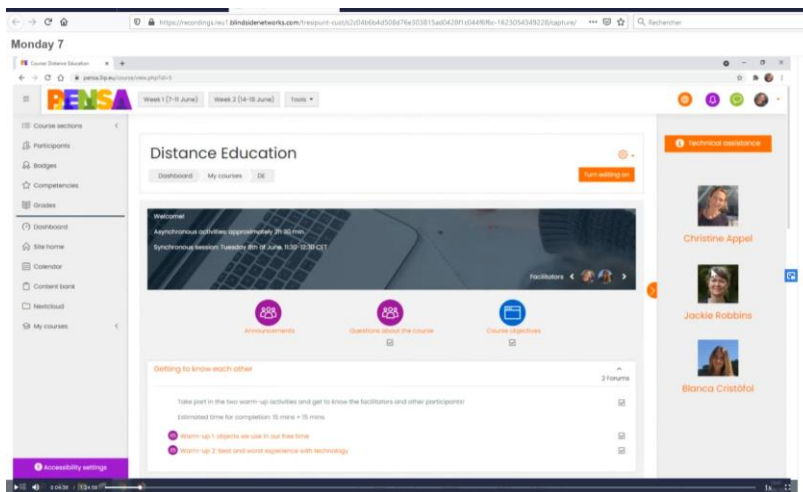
https://recordings.eu1.blindsidenetworks.com/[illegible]/capture/

Rechercher

Monday 7

Course: Distance Education

pensa.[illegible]/course/view.php?id=5

PENSA

Week 1 (7-11 June)

Week 2 (14-18 June)

Tools

Course sections

Participants

Badges

Competencies

Grades

Dashboard

Site home

Calendar

Content bank

Nextcloud

My courses

Accessibility settings

Distance Education

Dashboard

My courses

DE

Turn editing on

Welcome!

Asynchronous activities: approximately 2h 30 min.

Synchronous session: Tuesday 8th of June, 11:30-12:30 CET

Facilitators

Announcements

Questions about the course

Course objectives

Getting to know each other

2 Forums

Take part in the two warm-up activities and get to know the facilitators and other participants!

Estimated time for completion: 15 mins + 15 mins.

Warm-up 1: objects we use in our free time

Warm-up 2: best and worst experience with technology

Technical assistance

Christine Appel

Jackie Robbins

Blanca Cristófol

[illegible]